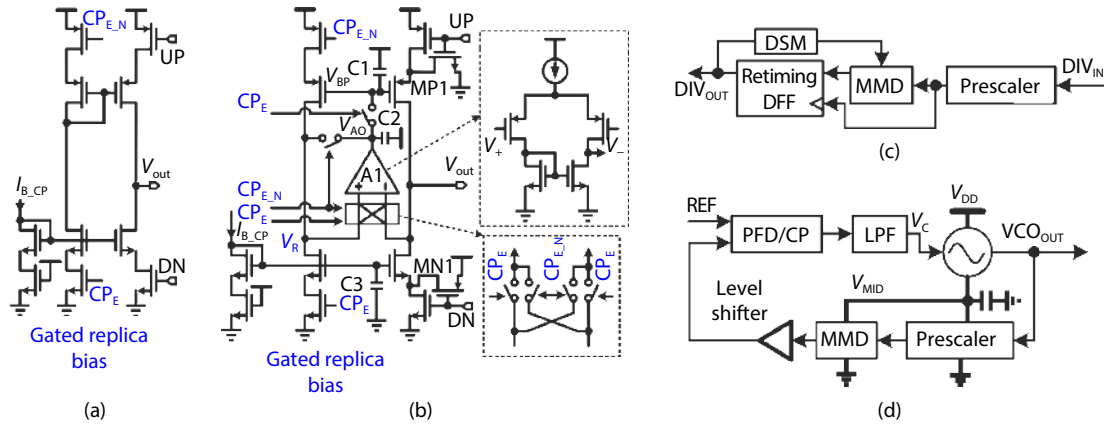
$CP_{E\_N}$
UP
$V_{out}$
$I_{B\_CP}$
DN
$CP_E$
Gated replica bias
(a)

$CP_{E\_N}$
UP
$V_{BP}$
C1
MP1
$CP_E$
C2
$V_{AO}$
A1
$V_{out}$
$CP_{E\_N}$
$CP_E$
$I_{B\_CP}$
$V_R$
C3
MN1
$CP_E$
DN
$V_+$
$V_-$
$CP_E$
$CP_{E\_N}$
$CP_E$
Gated replica bias
(b)

DSM
$DIV_{OUT}$
Retiming DFF
MMD
Prescaler
$DIV_{IN}$
(c)

REF
PFD/CP
LPF
$V_C$
$V_{DD}$
$VCO_{OUT}$
$V_{MID}$
Level shifter
MMD
Prescaler
(d)